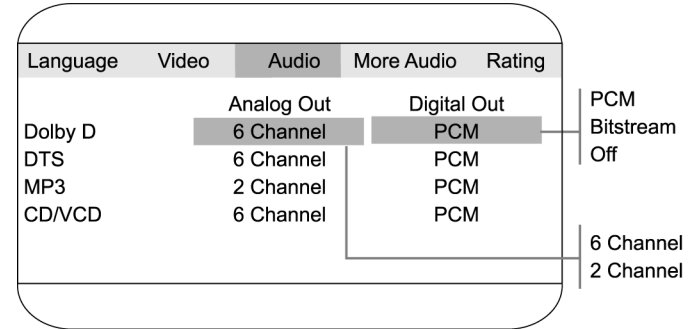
Language Video Audio More Audio Rating

| | Analog Out | Digital Out |
|---|---|---|
| Dolby D | 6 Channel | PCM |
| DTS | 6 Channel | PCM |
| MP3 | 2 Channel | PCM |
| CD/VCD | 6 Channel | PCM |

PCM
Bitstream
Off

6 Channel
2 Channel